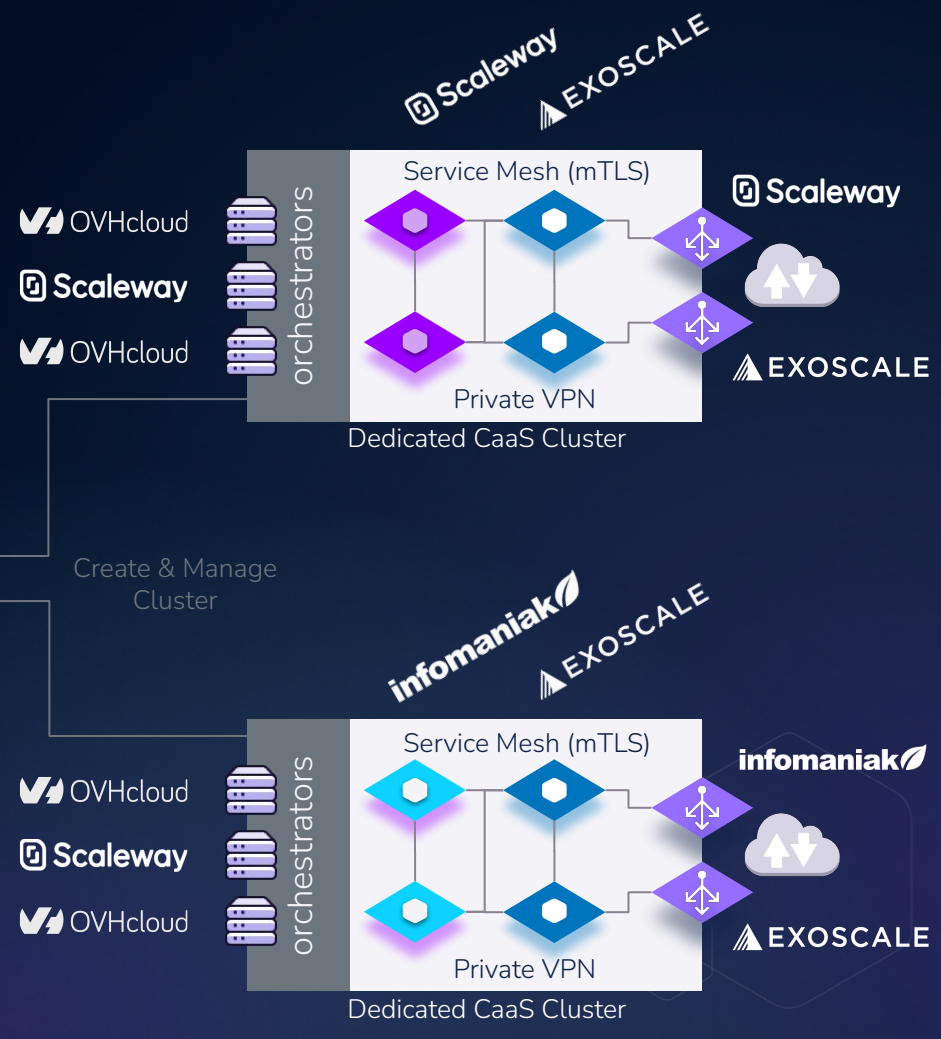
Scaleway
EXOSCALE

OVHcloud
Scaleway
OVHcloud

orchestrators

Service Mesh (mTLS)

Private VPN

Dedicated CaaS Cluster

Scaleway

EXOSCALE

Create & Manage Cluster

infomaniak
EXOSCALE

OVHcloud
Scaleway
OVHcloud

orchestrators

Service Mesh (mTLS)

Private VPN

Dedicated CaaS Cluster

infomaniak

EXOSCALE